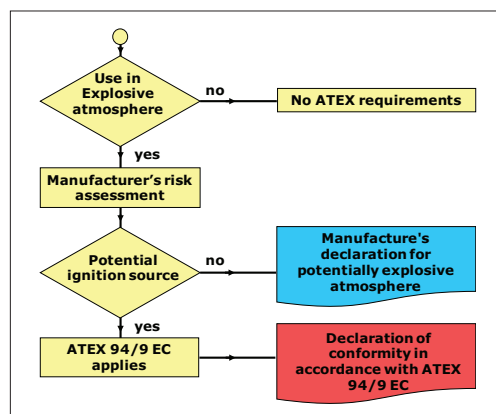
Use in Explosive atmosphere

no

No ATEX requirements

yes

Manufacturer's risk assessment

Potential ignition source

no

Manufacture's declaration for potentially explosive atmosphere

yes

ATEX 94/9 EC applies

Declaration of conformity in accordance with ATEX 94/9 EC